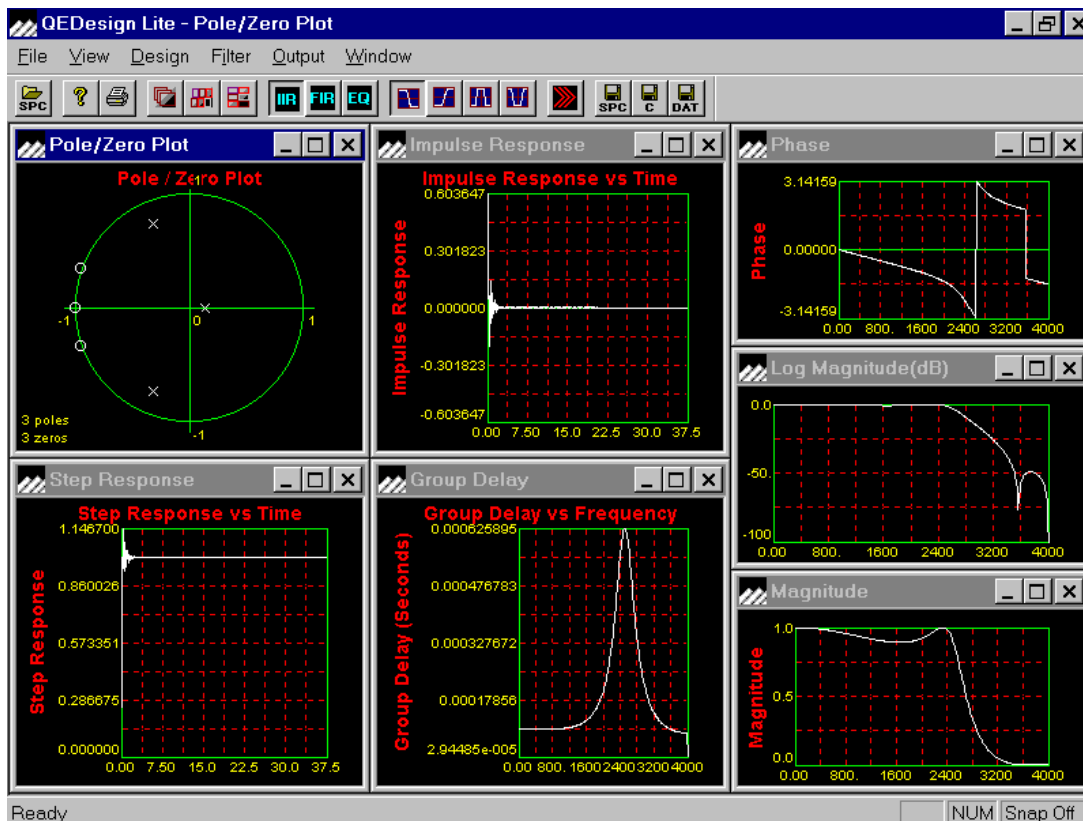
QEDesign Lite - Pole/Zero Plot

File View Design Filter Output Window

SPC IIR FIR EQ SPC C DAT

Pole/Zero Plot

Pole / Zero Plot

1

-1 0 1

-1

3 poles
3 zeros

Impulse Response

Impulse Response vs Time

Impulse Response

0.603647
0.301823
0.000000
-0.301823
-0.603647

0.00 7.50 15.0 22.5 30.0 37.5

Phase

Phase

3.14159
0.00000
-3.14159

0.00 800. 1600 2400 3200 4000

Log Magnitude(dB)

0.0
-50.
-100

0.00 800. 1600 2400 3200 4000

Step Response

Step Response vs Time

Step Response

1.146700
0.860026
0.573351
0.286675
0.000000

0.00 7.50 15.0 22.5 30.0 37.5

Group Delay

Group Delay vs Frequency

Group Delay (Seconds)

0.000625895
0.000476783
0.000327672
0.00017856
2.94485e-005

0.00 800. 1600 2400 3200 4000

Magnitude

Magnitude

1.0
0.5
0.0

0.00 800. 1600 2400 3200 4000

Ready NUM Snap Off